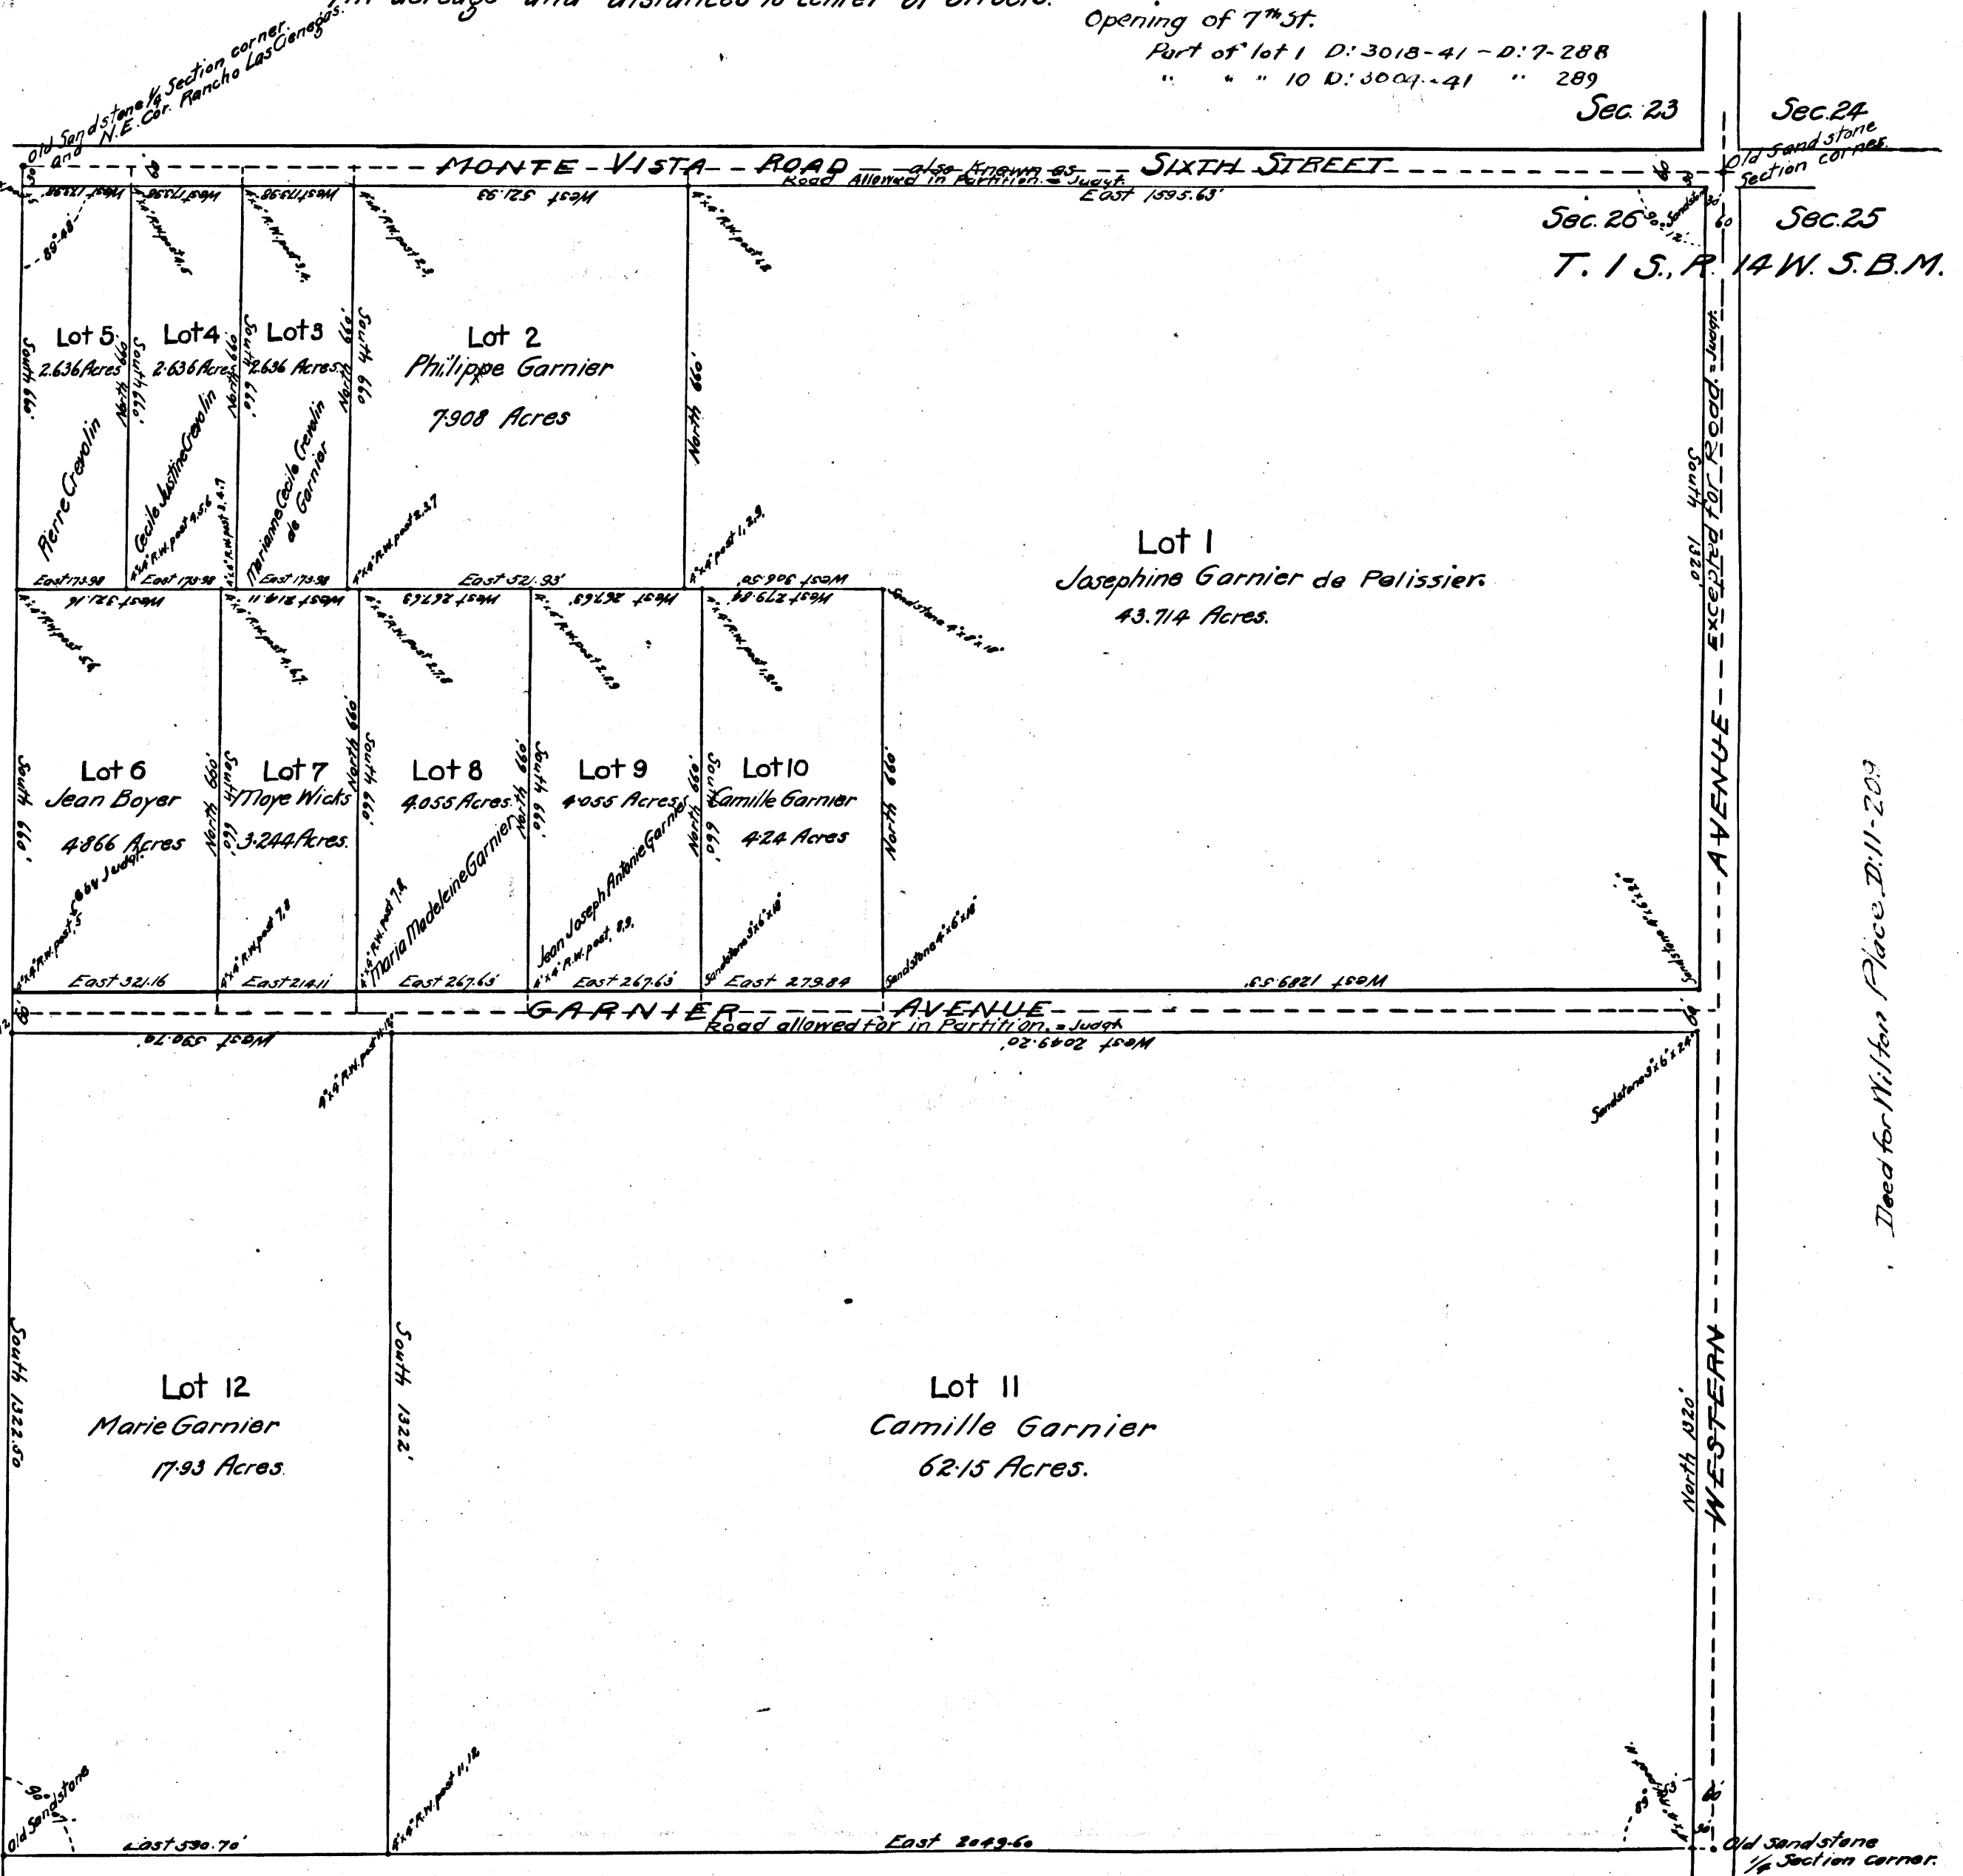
Old Sandstone ¼ Section corner. and N.E. Cor. Rancho Las Cienegas.

in acreage and distances to center of streets.

Opening of 7th St.
Part of lot 1 D:3018-41 - D:7-288
" " " 10 D:3004-41 " 289

Sec. 23
Sec. 24
Old Sandstone Section corner.

MONTE - VISTA - ROAD - also known as - SIXTH STREET
Road Allowed in Partition. = Judgt.
East 1595.63'

Sec. 26
Sec. 25
T. 1 S., R. 14 W. S.B.M.

West 173.98
West 173.98
West 173.98
West 521.93

Lot 5
2.636 Acres
Pierre Crevolin
South 660'

Lot 4
2.636 Acres
Cecile Justine Crevolin
North 660'
South 660'

Lot 3
2.636 Acres
Marianne Cecile Crevolin de Garnier
North 660'
South 660'

Lot 2
Philippe Garnier
7.908 Acres
North 660'

East 173.98
East 173.98
East 173.98
East 521.93'
West 306.50'

Lot 1
Josephine Garnier de Pelissier.
43.714 Acres.

South 1320'
EXCEPTED for Road = Judgt.

West 321.16
West 214.11
West 267.63
West 267.63
West 279.84

Lot 6
Jean Boyer
4.866 Acres
South 660'
North 660'

Lot 7
Moye Wicks
3.244 Acres.
South 660'
North 660'

Lot 8
4.055 Acres.
Maria Madeleine Garnier
South 660'
North 660'

Lot 9
4.055 Acres.
Jean Joseph Antonie Garnier
South 660'
North 660'

Lot 10
Camille Garnier
4.24 Acres
South 660'
North 660'

East 321.16
East 214.11
East 267.65'
East 267.63
East 279.84
West 1283.53'

GARNIER AVENUE
Road allowed for in Partition. = Judgt.
West 530.70'
West 2049.20'

Deed for Wilton Place D:11-209

Lot 12
Marie Garnier
17.93 Acres.
South 1322.50

Lot 11
Camille Garnier
62.15 Acres.
South 1322'
North 1320'

WESTERN - - AVENUE

Old Sandstone
East 530.70'
East 2049.60
Old Sandstone ¼ Section corner.